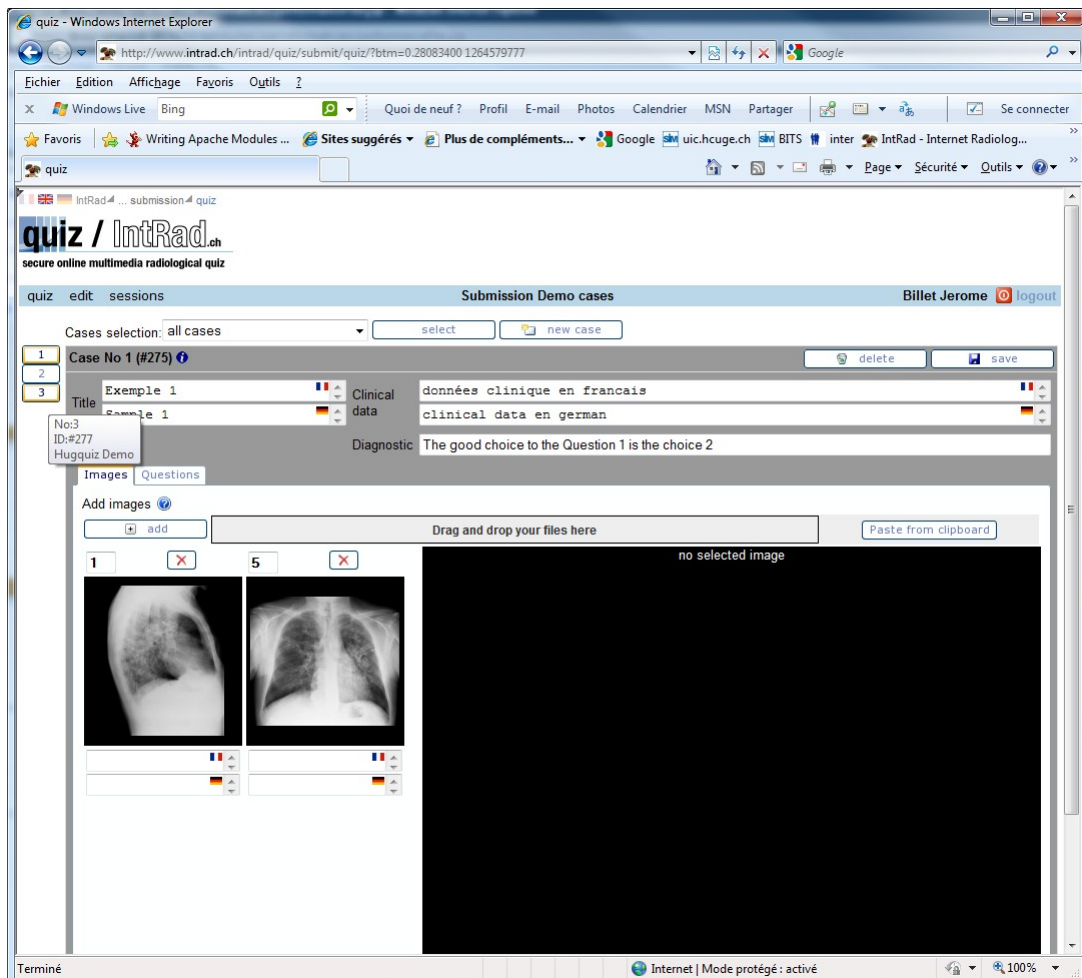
quiz - Windows Internet Explorer

http://www.intrad.ch/intrad/quiz/submit/quiz/?btm=0.28083400 1264579777

Google

Fichier Edition Affichage Favoris Outils ?

Windows Live Bing

Quoi de neuf ? Profil E-mail Photos Calendrier MSN Partager

Se connecter

Favoris Writing Apache Modules ... Sites suggérés Plus de compléments... Google uic.hcuge.ch BITS inter IntRad - Internet Radiolog...

quiz

Page Sécurité Outils

IntRad ... submission quiz

quiz / IntRad.ch

secure online multimedia radiological quiz

quiz edit sessions Submission Demo cases Billet Jerome logout

Cases selection: all cases select new case

1
2
3

Case No 1 (#275) delete save

Title Exemple 1
Sample 1

No:3
ID:#277
Hugquiz Demo

Clinical data données clinique en francais
clinical data en german

Diagnostic The good choice to the Question 1 is the choice 2

Images Questions

Add images

add Drag and drop your files here Paste from clipboard

1 5

no selected image

Terminé Internet | Mode protégé : activé 100%